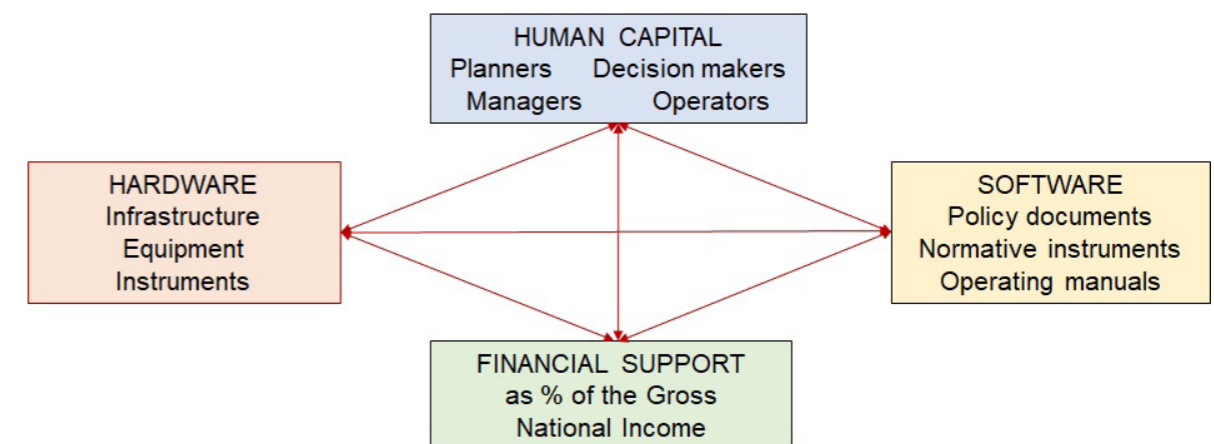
HUMAN CAPITAL
Planners Decision makers
Managers Operators

HARDWARE
Infrastructure
Equipment
Instruments

SOFTWARE
Policy documents
Normative instruments
Operating manuals

FINANCIAL SUPPORT
as % of the Gross
National Income